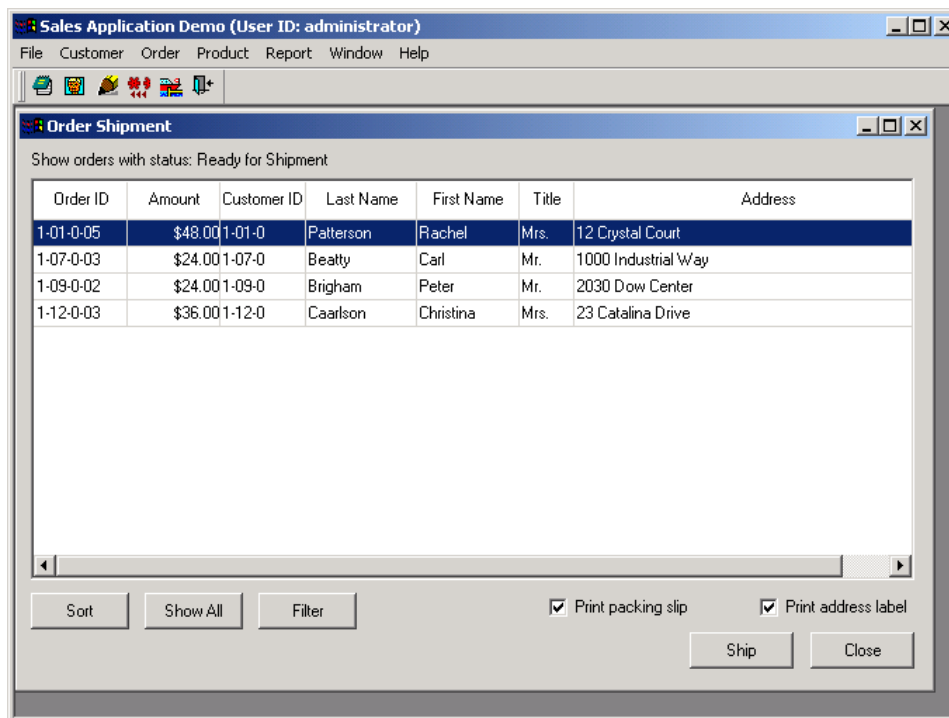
Sales Application Demo (User ID: administrator)

File Customer Order Product Report Window Help

Order Shipment

Show orders with status: Ready for Shipment

| Order ID | Amount | Customer ID | Last Name | First Name | Title | Address |
|---|---|---|---|---|---|---|
| 1-01-0-05 | $48.00 | 1-01-0 | Patterson | Rachel | Mrs. | 12 Crystal Court |
| 1-07-0-03 | $24.00 | 1-07-0 | Beatty | Carl | Mr. | 1000 Industrial Way |
| 1-09-0-02 | $24.00 | 1-09-0 | Brigham | Peter | Mr. | 2030 Dow Center |
| 1-12-0-03 | $36.00 | 1-12-0 | Caarlson | Christina | Mrs. | 23 Catalina Drive |

Sort Show All Filter

Print packing slip Print address label

Ship Close